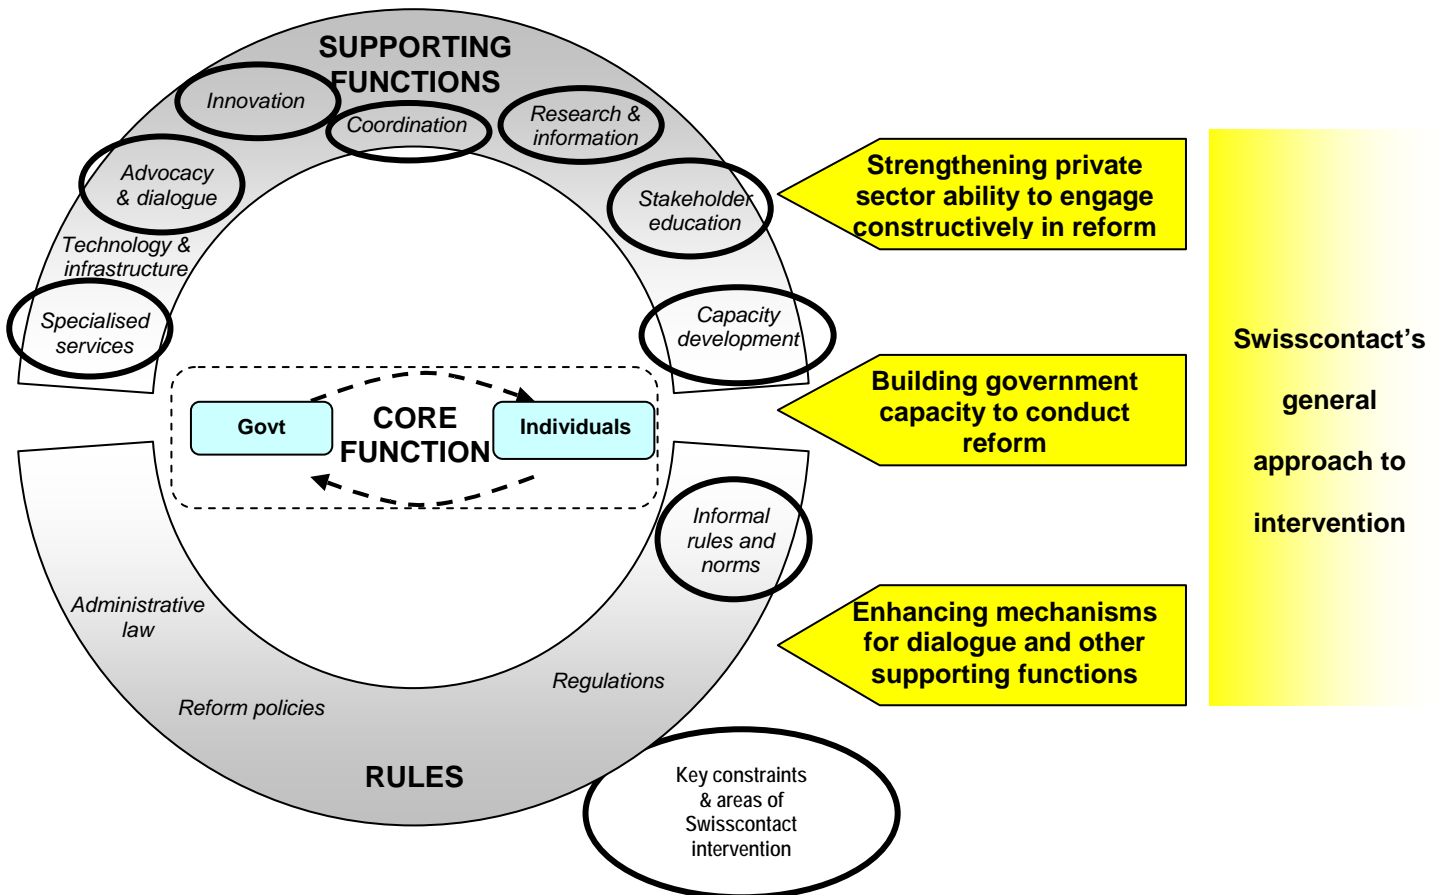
SUPPORTING FUNCTIONS

Innovation

Coordination

Research & information

Advocacy & dialogue

Stakeholder education

Technology & infrastructure

Specialised services

Capacity development

Govt

CORE FUNCTION

Individuals

Informal rules and norms

Administrative law

Regulations

Reform policies

RULES

Key constraints & areas of Swisscontact intervention

Strengthening private sector ability to engage constructively in reform

Building government capacity to conduct reform

Enhancing mechanisms for dialogue and other supporting functions

Swisscontact's general approach to intervention